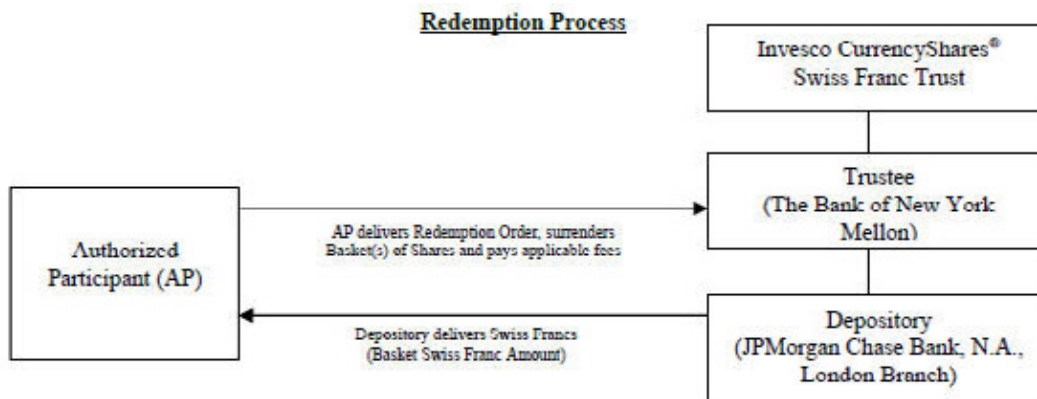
Redemption Process

Invesco CurrencyShares®
Swiss Franc Trust

Trustee
(The Bank of New York Mellon)

Authorized Participant (AP)

AP delivers Redemption Order, surrenders Basket(s) of Shares and pays applicable fees

Depository delivers Swiss Francs
(Basket Swiss Franc Amount)

Depository
(JPMorgan Chase Bank, N.A., London Branch)